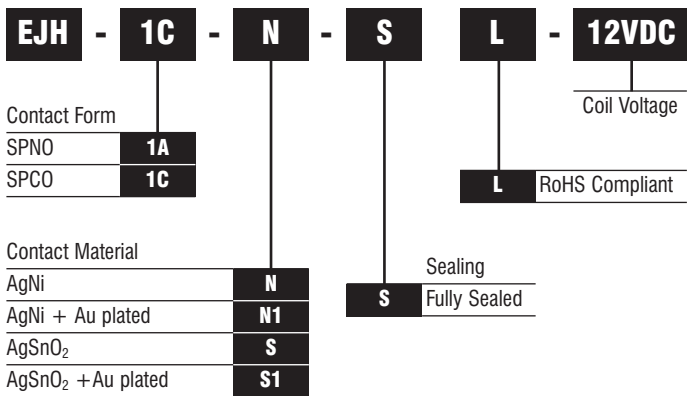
EJH - 1C - N - S L - 12VDC

Coil Voltage

Contact Form

| SPNO | 1A |
|---|---|
| SPCO | 1C |

| L | RoHS Compliant |
|---|---|

Contact Material

| AgNi | N |
|---|---|
| AgNi + Au plated | N1 |
| AgSnO$_2$ | S |
| AgSnO$_2$ +Au plated | S1 |

Sealing

| S | Fully Sealed |
|---|---|